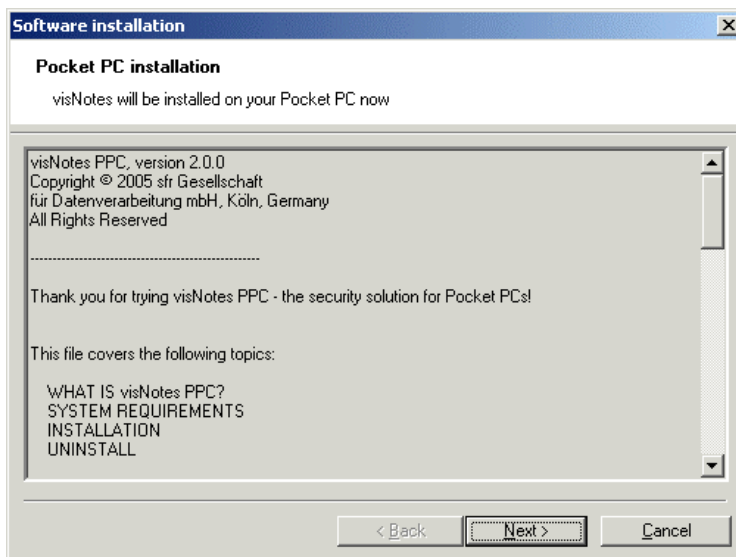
Software installation

Pocket PC installation

visNotes will be installed on your Pocket PC now

visNotes PPC, version 2.0.0
Copyright © 2005 sfr Gesellschaft
für Datenverarbeitung mbH, Köln, Germany
All Rights Reserved

--------------------------------------------------

Thank you for trying visNotes PPC - the security solution for Pocket PCs!

This file covers the following topics:

WHAT IS visNotes PPC?
SYSTEM REQUIREMENTS
INSTALLATION
UNINSTALL

< Back
Next >
Cancel